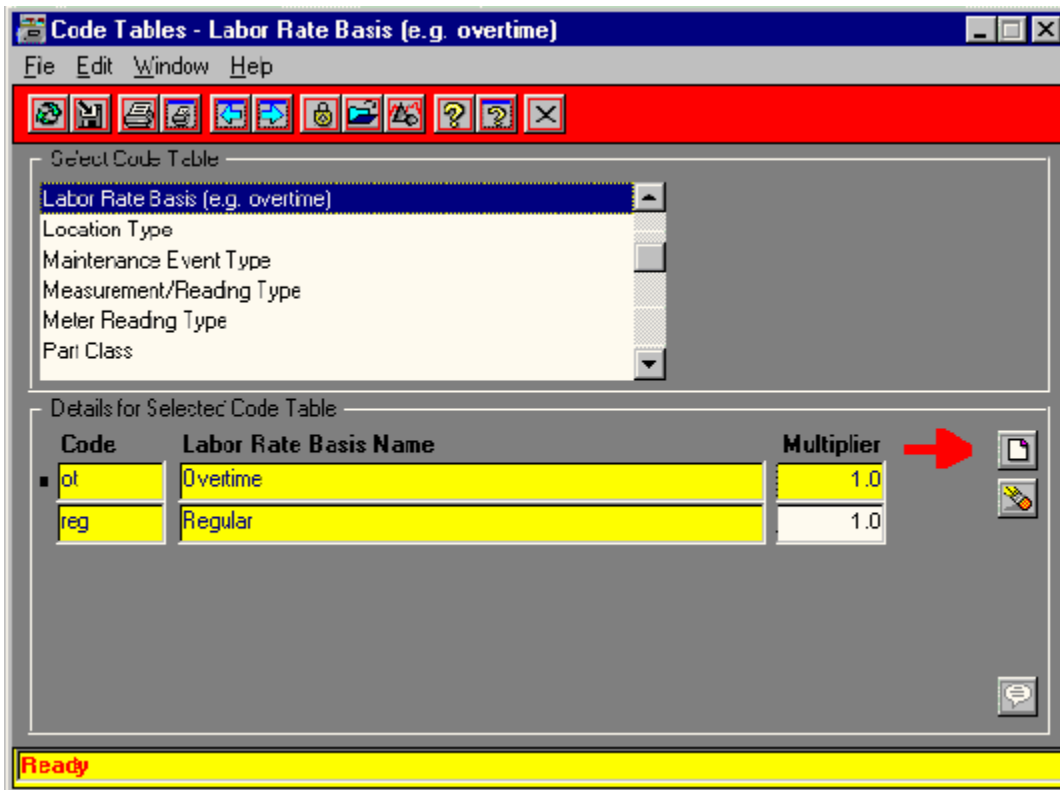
Code Tables - Labor Rate Basis (e.g. overtime)

Fie Edit Window Hep

Select Code Table

Labor Rate Basis (e.g. overtime)
Location Type
Maintenance Event Type
Measurement/Reading Type
Meter Reading Type
Part Class

Details for Selected Code Table

| Code | Labor Rate Basis Name | Multiplier |
|---|---|---|
| ot | Overtime | 1.0 |
| reg | Regular | 1.0 |

Ready